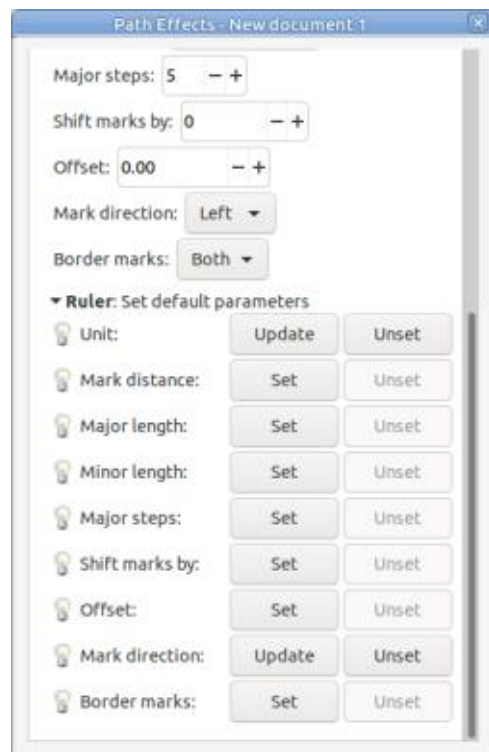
Path Effects - New document 1

Major steps: 5 − +

Shift marks by: 0 − +

Offset: 0.00 − +

Mark direction: Left

Border marks: Both

Ruler: Set default parameters

| | | |
|---|---|---|
| Unit: | Update | Unset |
| Mark distance: | Set | Unset |
| Major length: | Set | Unset |
| Minor length: | Set | Unset |
| Major steps: | Set | Unset |
| Shift marks by: | Set | Unset |
| Offset: | Set | Unset |
| Mark direction: | Update | Unset |
| Border marks: | Set | Unset |